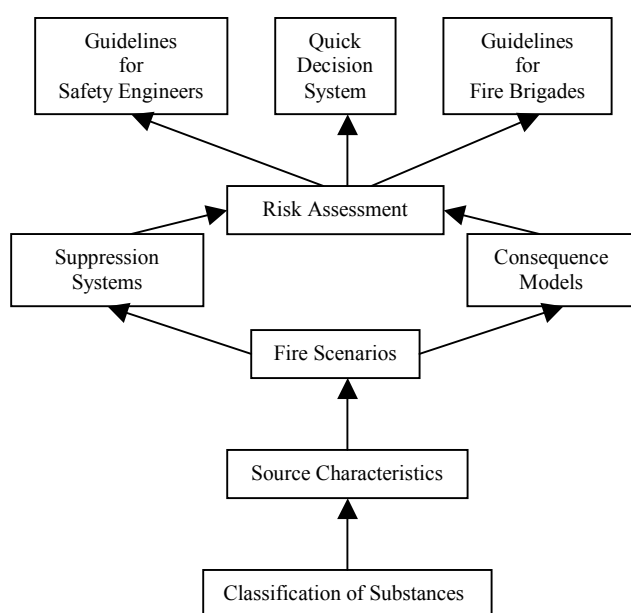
Guidelines for Safety Engineers

Quick Decision System

Guidelines for Fire Brigades

Risk Assessment

Suppression Systems

Consequence Models

Fire Scenarios

Source Characteristics

Classification of Substances